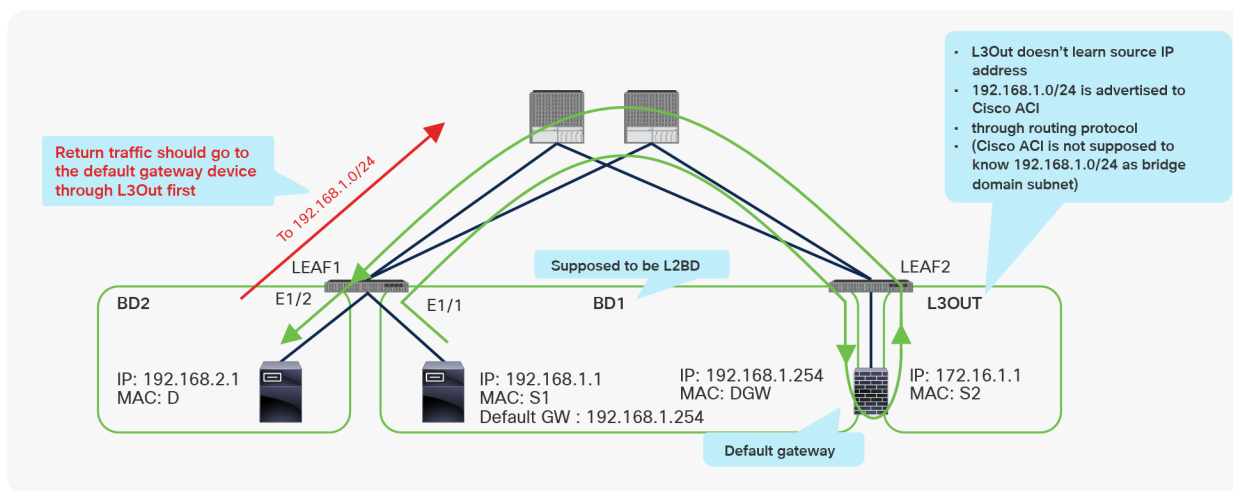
L3Out doesn't learn source IP address

192.168.1.0/24 is advertised to Cisco ACI

through routing protocol

(Cisco ACI is not supposed to know 192.168.1.0/24 as bridge domain subnet)

Return traffic should go to the default gateway device through L3Out first

To 192.168.1.0/24

LEAF1

Supposed to be L2BD

LEAF2

BD2

E1/2

E1/1

BD1

L3OUT

IP: 192.168.2.1
MAC: D

IP: 192.168.1.1
MAC: S1
Default GW : 192.168.1.254

IP: 192.168.1.254
MAC: DGW

IP: 172.16.1.1
MAC: S2

Default gateway